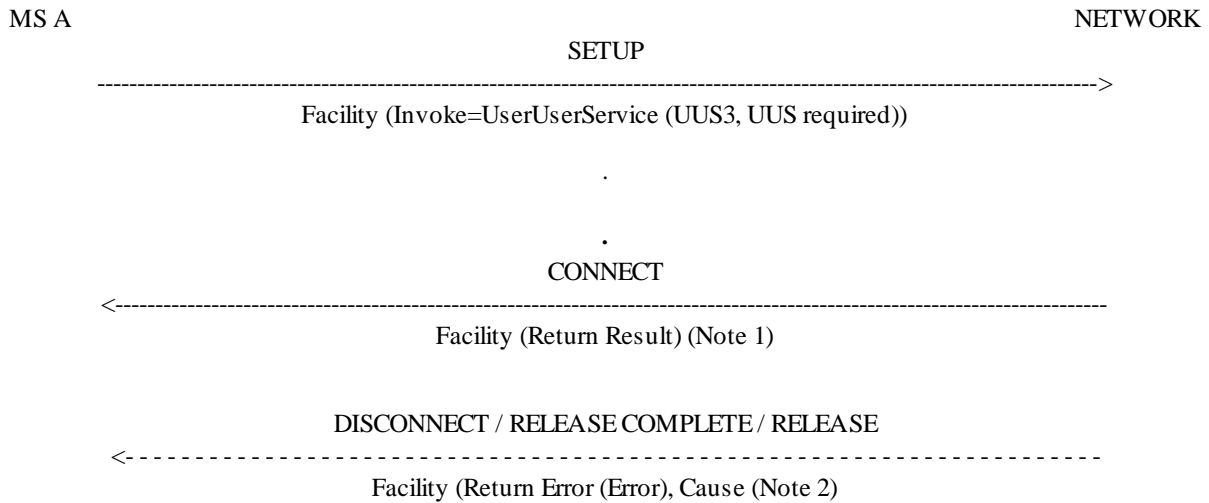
MS A NETWORK

SETUP

---------------------------------------------------------------------------------------------------------------------->

Facility (Invoke=UserUserService (UUS3, UUS required))

.

.

CONNECT

<----------------------------------------------------------------------------------------------------------------------

Facility (Return Result) (Note 1)

DISCONNECT / RELEASE COMPLETE / RELEASE

<- - - - - - - - - - - - - - - - - - - - - - - - - - - - - - - - - - - - - - - - - - - - - - - - - - - - - - - - - - - - - - - - -

Facility (Return Error (Error), Cause (Note 2)